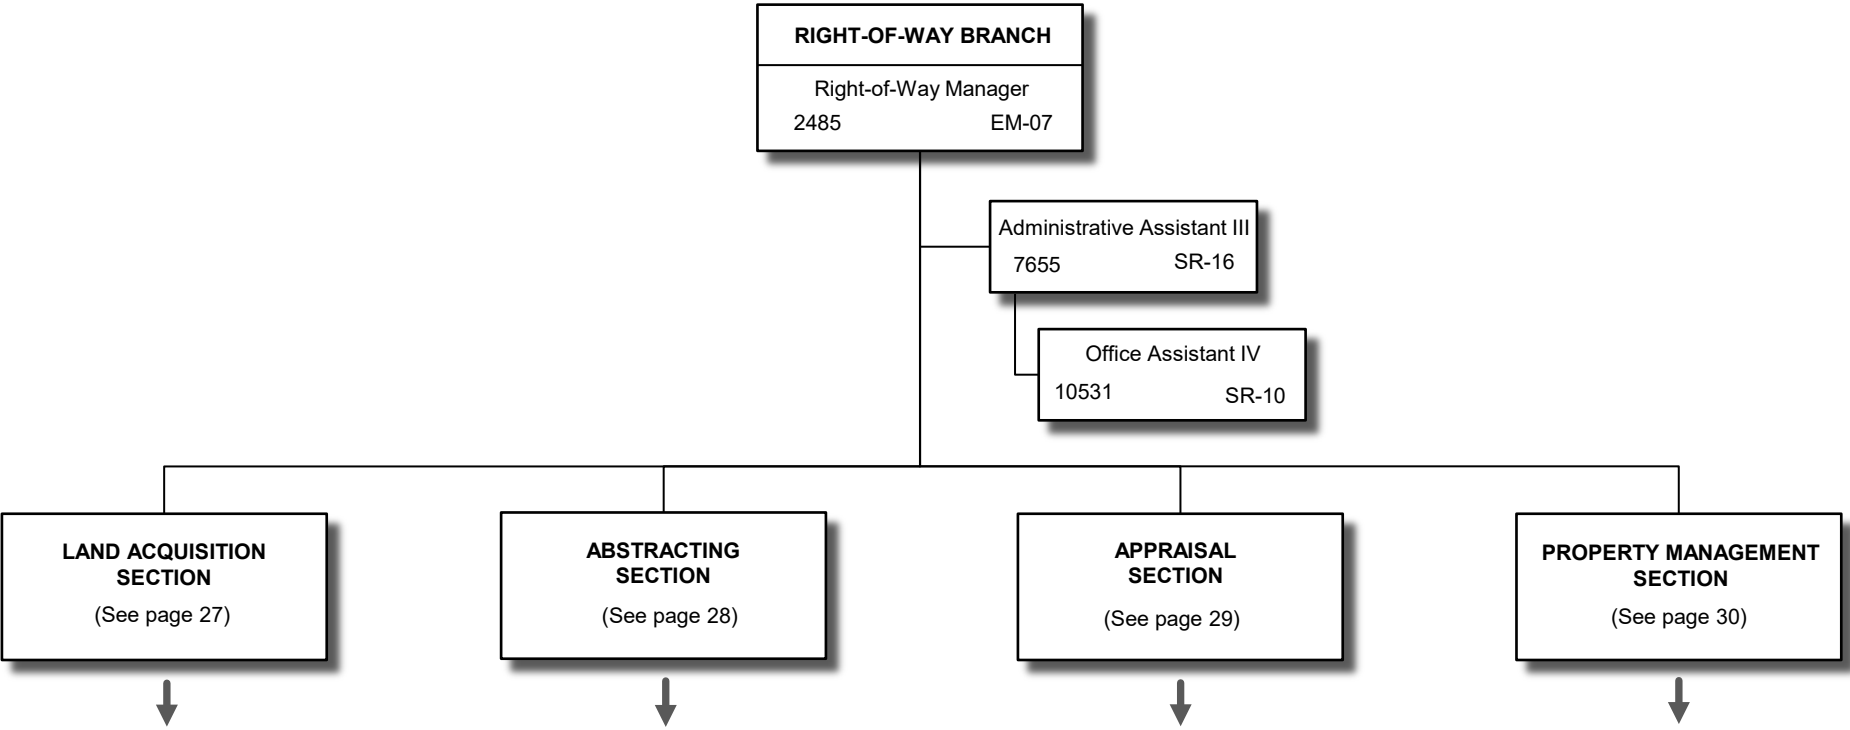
RIGHT-OF-WAY BRANCH

Right-of-Way Manager
2485 EM-07

Administrative Assistant III
7655 SR-16

Office Assistant IV
10531 SR-10

LAND ACQUISITION SECTION
(See page 27)

ABSTRACTING SECTION
(See page 28)

APPRAISAL SECTION
(See page 29)

PROPERTY MANAGEMENT SECTION
(See page 30)